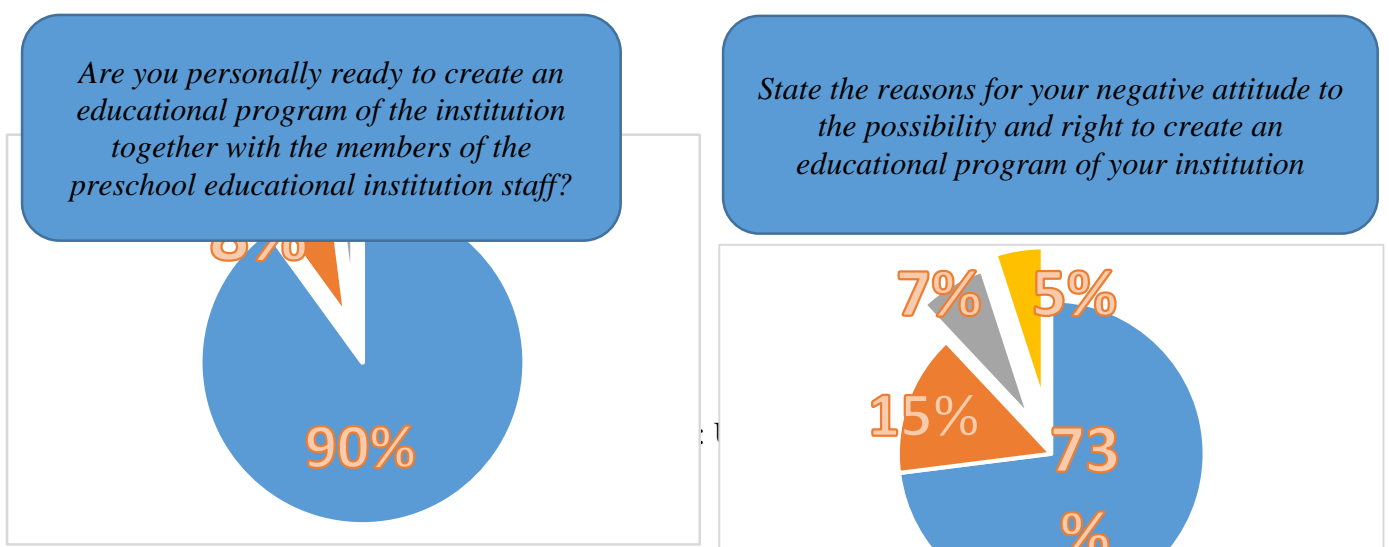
Are you personally ready to create an educational program of the institution together with the members of the preschool educational institution staff?

8%

90%

State the reasons for your negative attitude to the possibility and right to create an educational program of your institution

7%

5%

15%

73 %